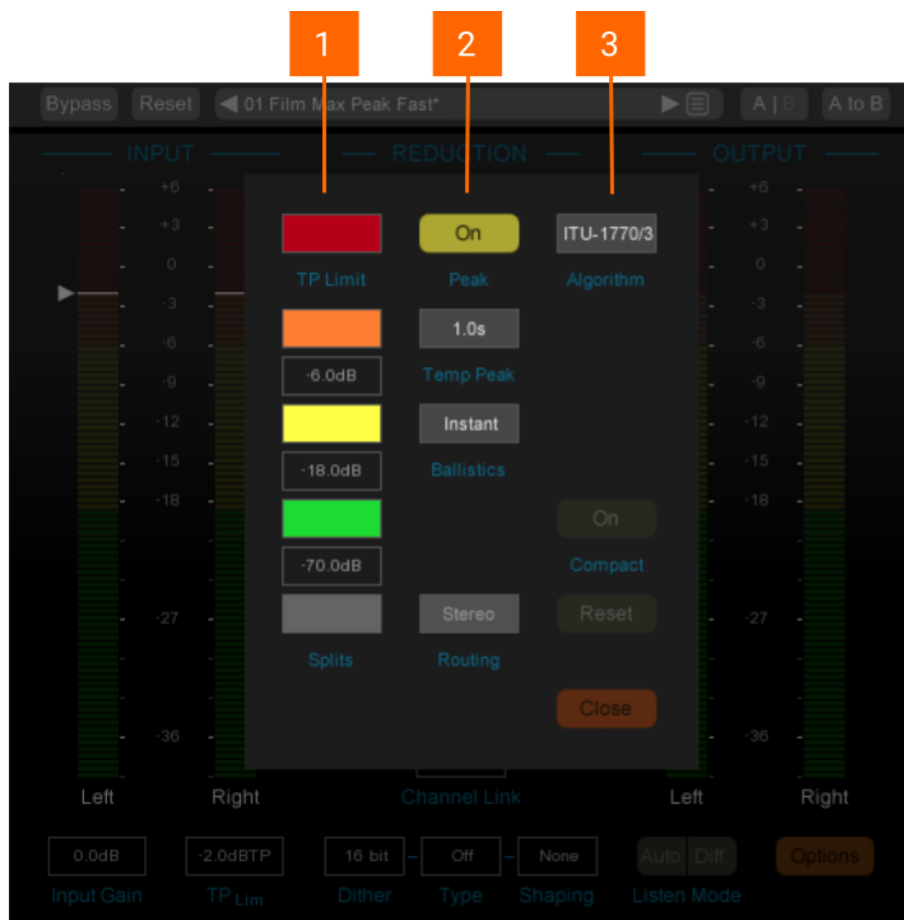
1
2
3

Bypass Reset ◀ 01 Film Max Peak Fast* ▶ A | B A to B

INPUT REDUCTION OUTPUT

+6
+3
0
-3
-6
-9
-12
-15
-18
-27
-36

On
ITU-1770/3

TP Limit
Peak
Algorithm

1.0s

-6.0dB
Temp Peak

Instant

-18.0dB
Ballistics

On

-70.0dB
Compact

Stereo
Reset

Splits
Routing

Close

+6
+3
0
-3
-6
-9
-12
-15
-18
-27
-36

Left Right Channel Link Left Right

0.0dB -2.0dBTP 16 bit Off None Auto Diff Options

Input Gain TP Lim Dither Type Shaping Listen Mode